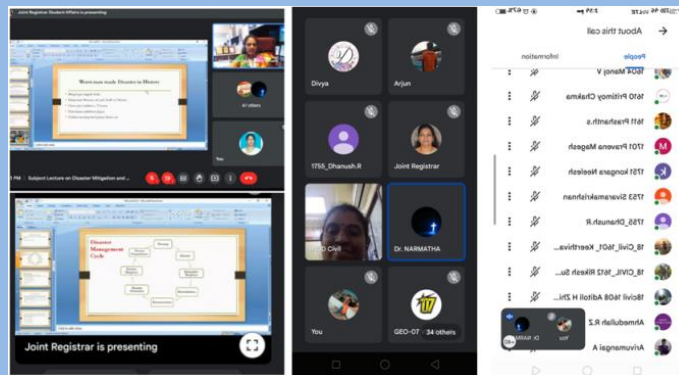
Joint Registrar Student Affairs is presenting

Worst man made Disaster in History

You

Subject Lecture on Disaster Mitigation and...

Disaster Management Cycle

Joint Registrar is presenting

Divya

Arjun

1755_Dhanush.R

Joint Registrar

Dr. NARMATHA

You

GEO-07 · 34 others

About this call

People

Information

1604 Manoj V

1610 Pritimoy Chakma

1611 Prashanth.s

1701 Praveen Magesh

1751 kongara Neelesh

1753 Sivaramakrishnan

1755_Dhanush.R

18_Civil_1601_Keerthiva...

18_CIVIL_1612 Rikesh Su...

18civil 1608 Adiolli H Zhi...

Ahmedullah R.Z

Arivumangai A

You